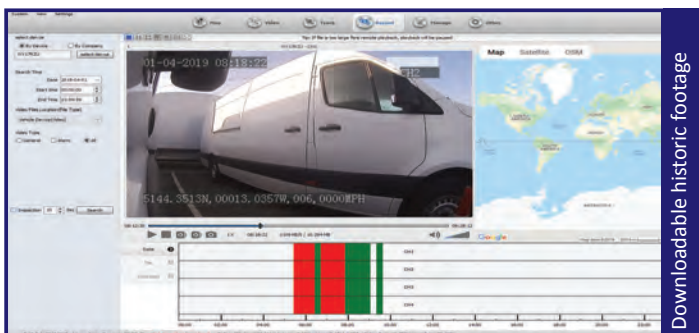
Map

Satellite

OSM

01-04-2019 08:18:22

CH2

5144.3513N, 00013.0357W, 006.0000MPH

Videos

Events

Record

Messages

Others

Search

Date

CH1

CH2

CH3

CH4

By Device

By Company

Start time

End time

All

Downloadable historic footage